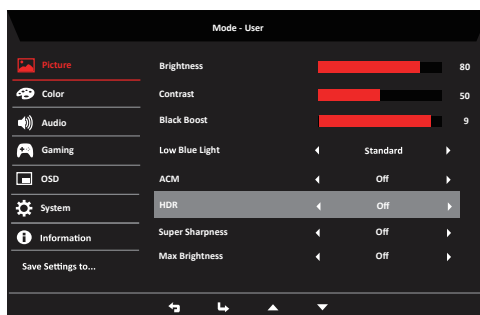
Mode - User

Picture
Color
Audio
Gaming
OSD
System
Information
Save Settings to...

Brightness 80
Contrast 50
Black Boost 9
Low Blue Light Standard
ACM Off
HDR Off
Super Sharpness Off
Max Brightness Off